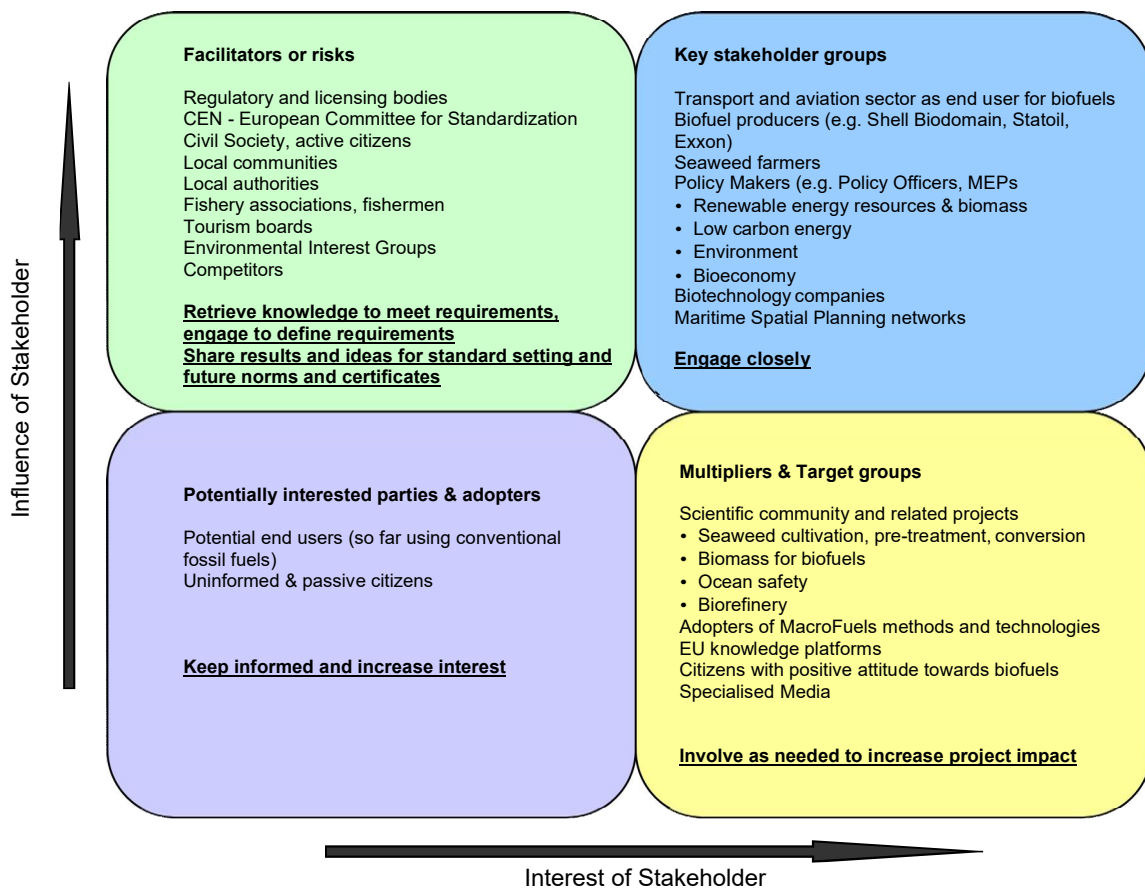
Influence of Stakeholder

Facilitators or risks

Regulatory and licensing bodies
CEN - European Committee for Standardization
Civil Society, active citizens
Local communities
Local authorities
Fishery associations, fishermen
Tourism boards
Environmental Interest Groups
Competitors

Retrieve knowledge to meet requirements, engage to define requirements
Share results and ideas for standard setting and future norms and certificates

Key stakeholder groups

Transport and aviation sector as end user for biofuels
Biofuel producers (e.g. Shell Biodomain, Statoil, Exxon)
Seaweed farmers
Policy Makers (e.g. Policy Officers, MEPs
• Renewable energy resources & biomass
• Low carbon energy
• Environment
• Bioeconomy
Biotechnology companies
Maritime Spatial Planning networks

Engage closely

Potentially interested parties & adopters

Potential end users (so far using conventional fossil fuels)
Uninformed & passive citizens

Keep informed and increase interest

Multipliers & Target groups

Scientific community and related projects
• Seaweed cultivation, pre-treatment, conversion
• Biomass for biofuels
• Ocean safety
• Biorefinery
Adopters of MacroFuels methods and technologies
EU knowledge platforms
Citizens with positive attitude towards biofuels
Specialised Media

Involve as needed to increase project impact

Interest of Stakeholder